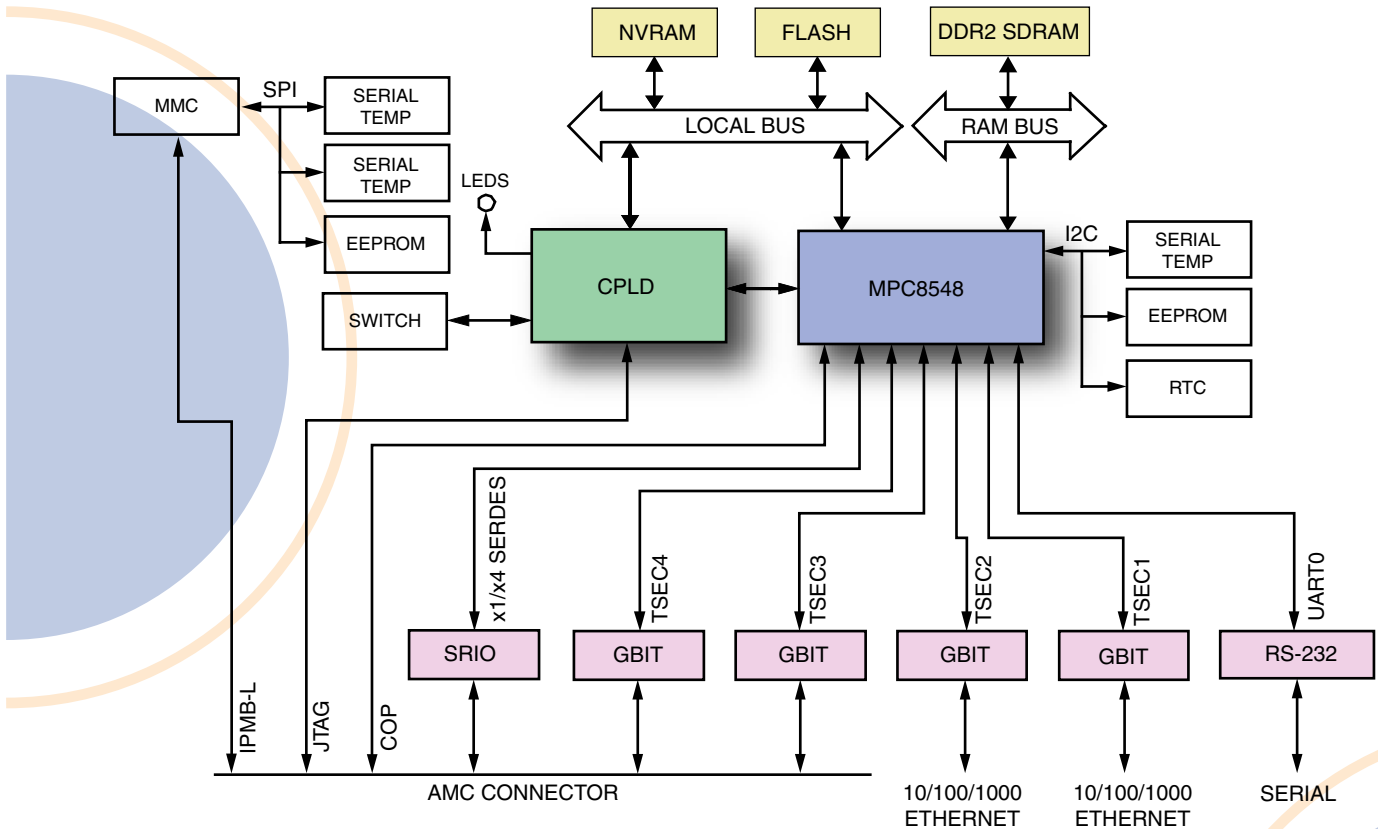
NVRAM

FLASH

DDR2 SDRAM

LOCAL BUS

RAM BUS

MMC

SPI

SERIAL TEMP

SERIAL TEMP

EEPROM

LEDS

SWITCH

CPLD

MPC8548

I2C

SERIAL TEMP

EEPROM

RTC

x1/x4 SERDES

TSEC4

TSEC3

TSEC2

TSEC1

UART0

SRIO

GBIT

GBIT

GBIT

GBIT

RS-232

IPMB-L

JTAG

COP

AMC CONNECTOR

10/100/1000 ETHERNET

10/100/1000 ETHERNET

SERIAL